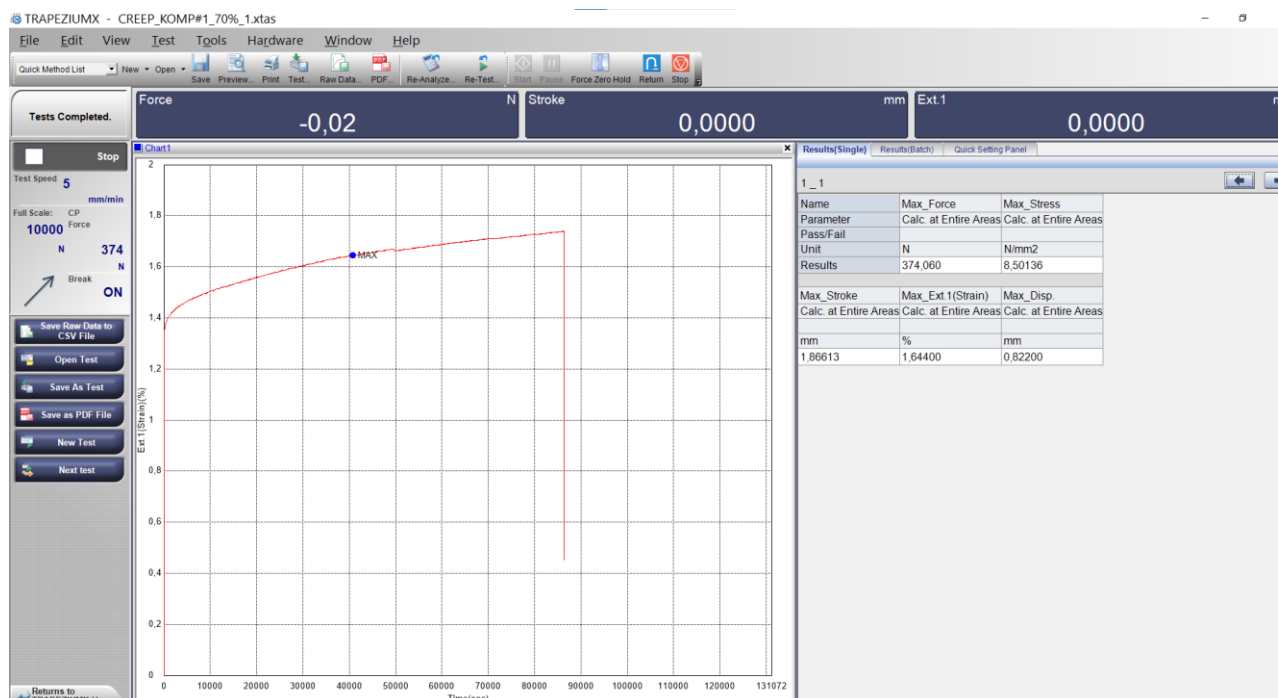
TRAPEZIUMX - CREEP_KOMP#1_70%_1.xtas

File Edit View Test Tools Hardware Window Help

Quick Method List New Open Save Preview... Print Test... Raw Data... PDF... Re-Analyze... Re-Test... Start Pause Force Zero Hold Return Stop

Tests Completed.

Force N -0,02

Stroke mm 0,0000

Ext.1 0,0000

Stop

Test Speed 5 mm/min

Full Scale: CP 10000 Force N 374 N

Break ON

Save Raw Data to CSV File

Open Test

Save As Test

Save as PDF File

New Test

Next test

Returns to

Chart1

MAX

Ext.1(Strain)(%)

Time(sec)

2
1,8
1,6
1,4
1,2
1
0,8
0,6
0,4
0,2
0

0 10000 20000 30000 40000 50000 60000 70000 80000 90000 100000 110000 120000 131072

Results(Single) Results(Batch) Quick Setting Panel

1 _ 1

| Name | Max_Force | Max_Stress |
|---|---|---|
| Parameter | Calc. at Entire Areas | Calc. at Entire Areas |
| Pass/Fail | | |
| Unit | N | N/mm2 |
| Results | 374,060 | 8,50136 |

| Max_Stroke | Max_Ext.1(Strain) | Max_Disp. |
|---|---|---|
| Calc. at Entire Areas | Calc. at Entire Areas | Calc. at Entire Areas |
| | | |
| mm | % | mm |
| 1,86613 | 1,64400 | 0,82200 |